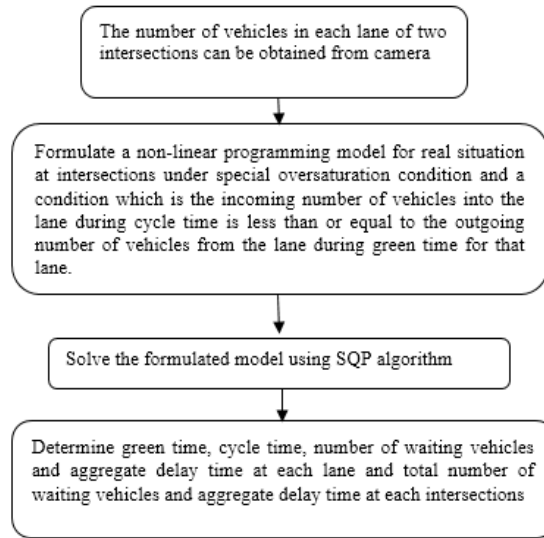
The number of vehicles in each lane of two intersections can be obtained from camera

Formulate a non-linear programming model for real situation at intersections under special oversaturation condition and a condition which is the incoming number of vehicles into the lane during cycle time is less than or equal to the outgoing number of vehicles from the lane during green time for that lane.

Solve the formulated model using SQP algorithm

Determine green time, cycle time, number of waiting vehicles and aggregate delay time at each lane and total number of waiting vehicles and aggregate delay time at each intersections